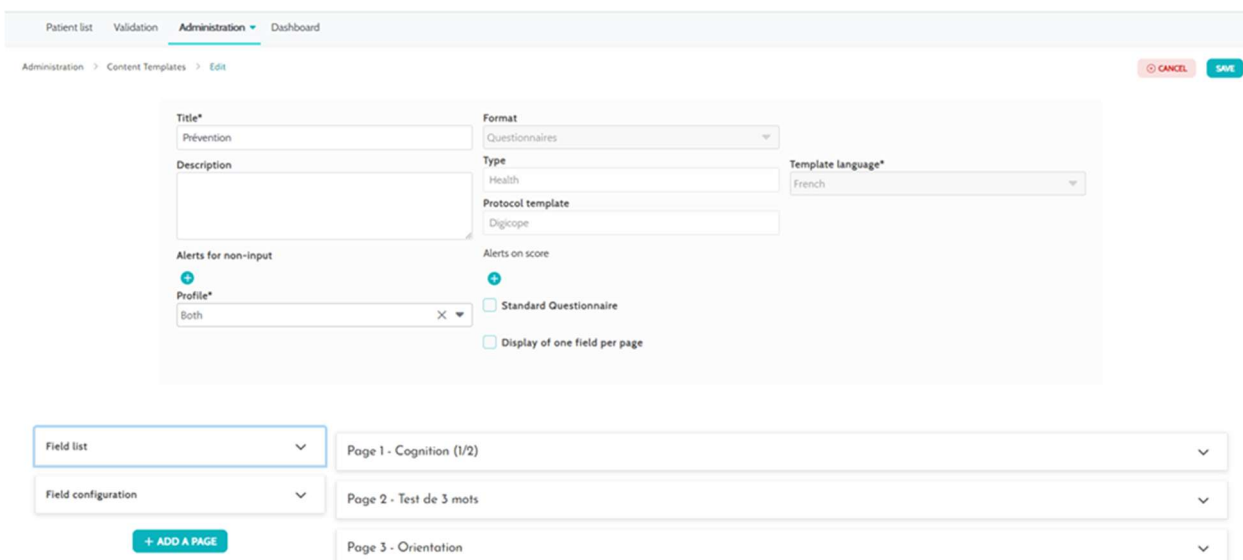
Patient list Validation Administration Dashboard

Administration > Content Templates > Edit

CANCEL SAVE

Title*
Prévention

Format
Questionnaires

Description

Type
Health

Template language*
French

Protocol template
Digicope

Alerts for non-input

Alerts on score

Profile*
Both

Standard Questionnaire

Display of one field per page

Field list

Field configuration

+ ADD A PAGE

Page 1 - Cognition (1/2)

Page 2 - Test de 3 mots

Page 3 - Orientation